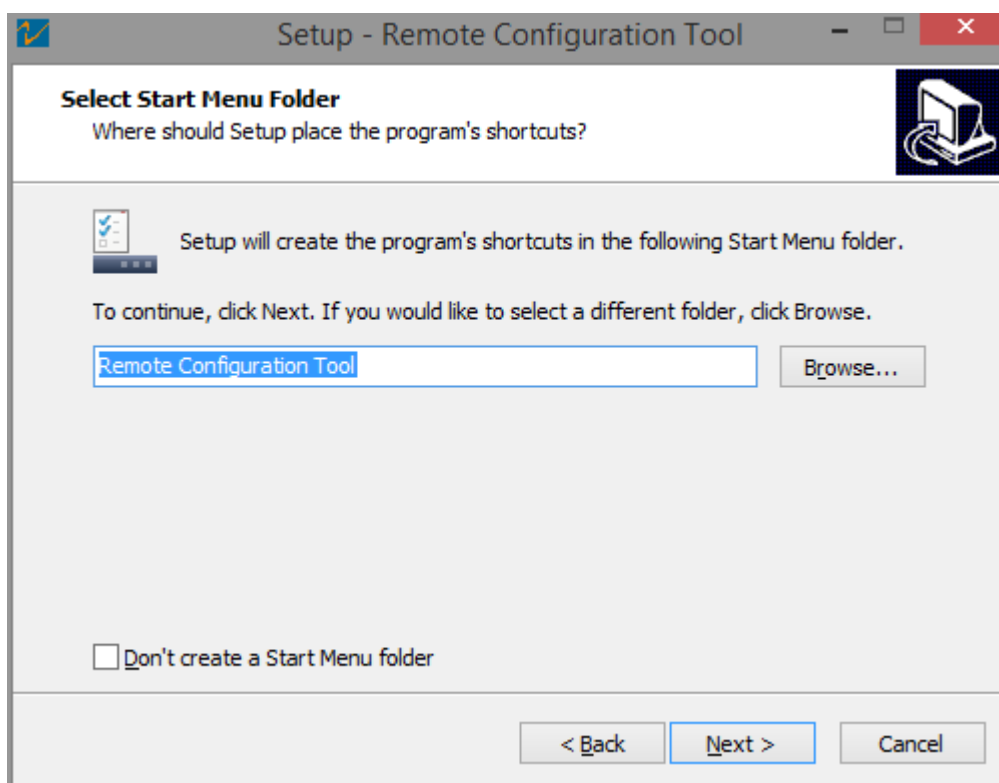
Setup - Remote Configuration Tool

Select Start Menu Folder
Where should Setup place the program's shortcuts?

Setup will create the program's shortcuts in the following Start Menu folder.

To continue, click Next. If you would like to select a different folder, click Browse.

Remote Configuration Tool

Browse...

Don't create a Start Menu folder

< Back

Next >

Cancel